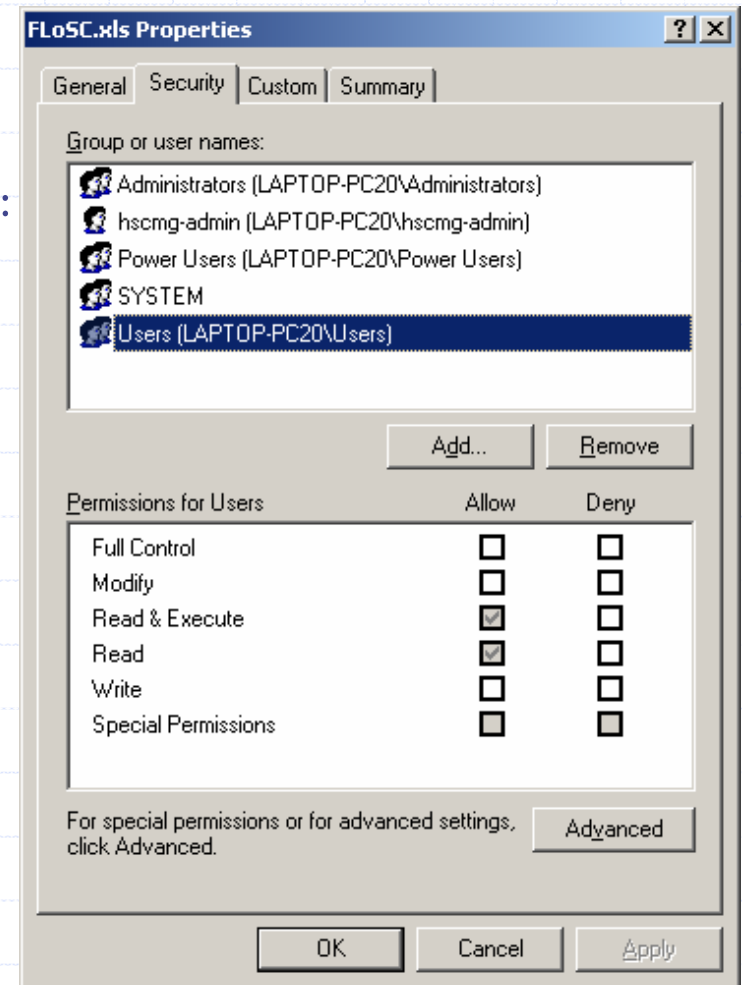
FLoSC.xls Properties

? X

General | Security | Custom | Summary

Group or user names:

Administrators (LAPTOP-PC20\Administrators)
hscmg-admin (LAPTOP-PC20\hscmg-admin)
Power Users (LAPTOP-PC20\Power Users)
SYSTEM
Users (LAPTOP-PC20\Users)

Add... Remove

| Permissions for Users | Allow | Deny |
|---|---|---|
| Full Control | ☐ | ☐ |
| Modify | ☐ | ☐ |
| Read & Execute | ☑ | ☐ |
| Read | ☑ | ☐ |
| Write | ☐ | ☐ |
| Special Permissions | ☐ | ☐ |

For special permissions or for advanced settings, click Advanced.

Advanced

OK Cancel Apply